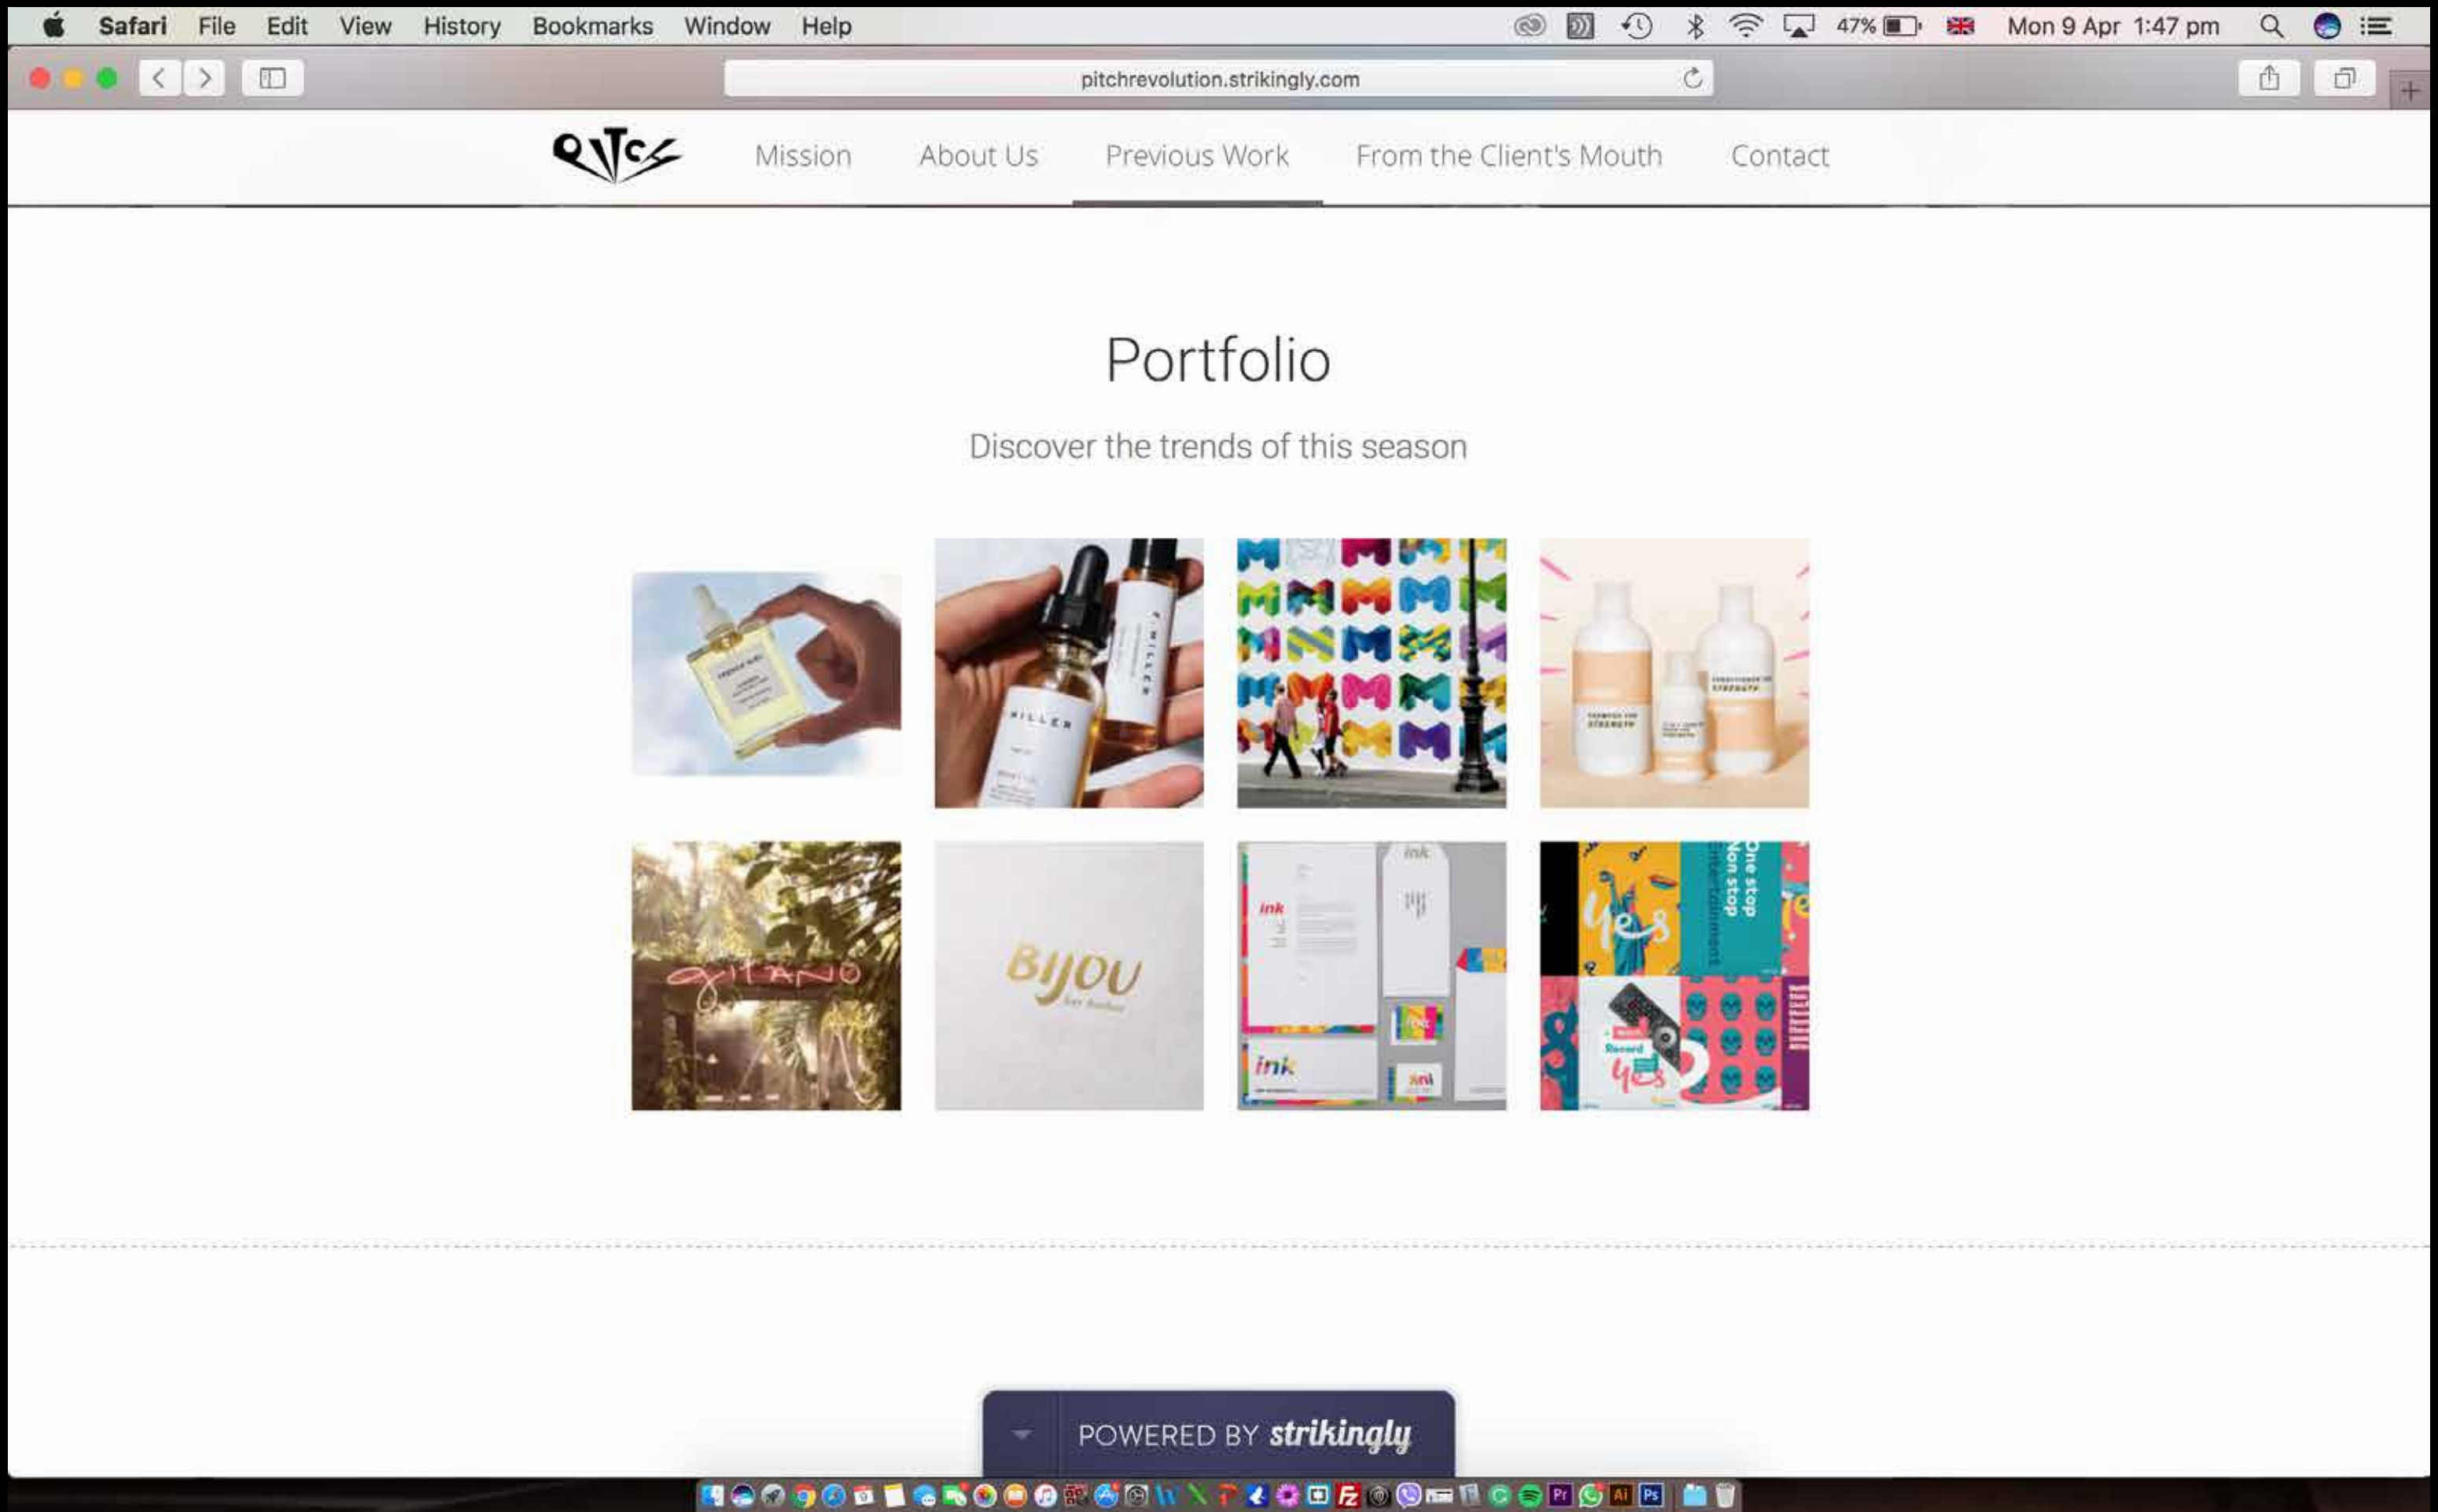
Safari File Edit View History Bookmarks Window Help

47% Mon 9 Apr 1:47 pm

pitchrevolution.strikingly.com

Mission About Us Previous Work From the Client's Mouth Contact

Portfolio

Discover the trends of this season

MILLER

gitANO

BIJOU

ink

ink

One stop Non stop Entertainment

Yes

Record

Yes

POWERED BY strikingly